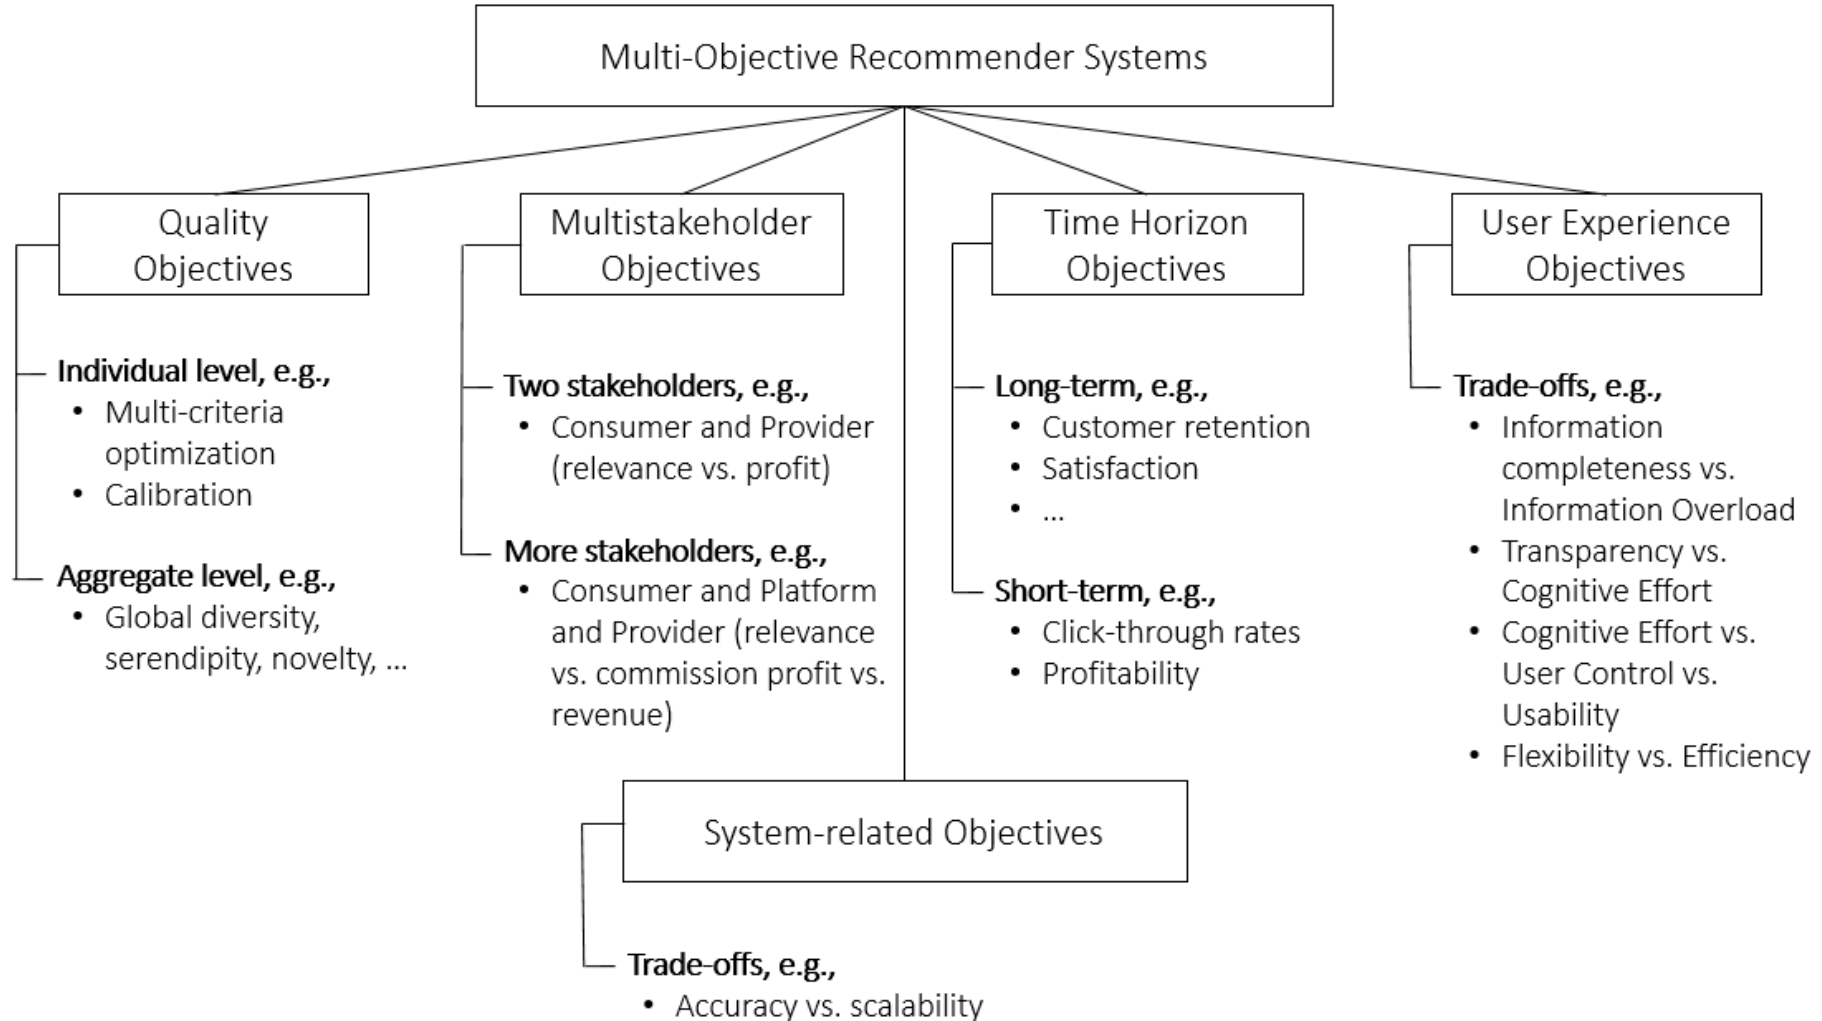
Multi-Objective Recommender Systems

Quality Objectives

Individual level, e.g.,
• Multi-criteria optimization
• Calibration

Aggregate level, e.g.,
• Global diversity, serendipity, novelty, …

Multistakeholder Objectives

Two stakeholders, e.g.,
• Consumer and Provider (relevance vs. profit)

More stakeholders, e.g.,
• Consumer and Platform and Provider (relevance vs. commission profit vs. revenue)

Time Horizon Objectives

Long-term, e.g.,
• Customer retention
• Satisfaction
• …

Short-term, e.g.,
• Click-through rates
• Profitability

User Experience Objectives

Trade-offs, e.g.,
• Information completeness vs. Information Overload
• Transparency vs. Cognitive Effort
• Cognitive Effort vs. User Control vs. Usability
• Flexibility vs. Efficiency

System-related Objectives

Trade-offs, e.g.,
• Accuracy vs. scalability